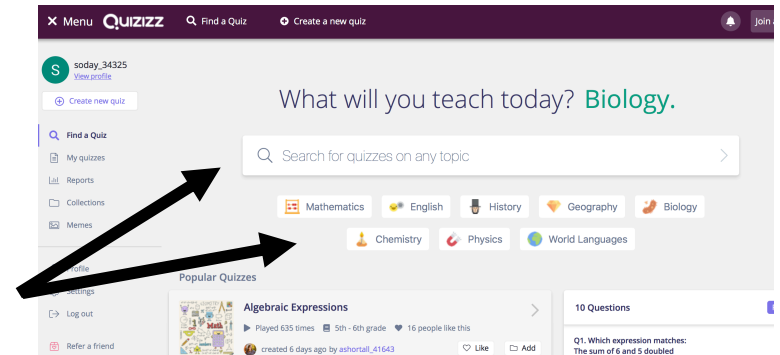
✕ Menu QUIZIZZ Find a Quiz Create a new quiz Join

S soday_34325
View profile

Create new quiz

Find a Quiz
My quizzes
Reports
Collections
Memes
Profile
Settings
Log out
Refer a friend

What will you teach today? Biology.

Search for quizzes on any topic

Mathematics English History Geography Biology
Chemistry Physics World Languages

Popular Quizzes

Algebraic Expressions
Played 635 times 5th - 6th grade 16 people like this
created 6 days ago by ashortall_41643 Like Add

10 Questions

Q1. Which expression matches:
The sum of 6 and 5 doubled